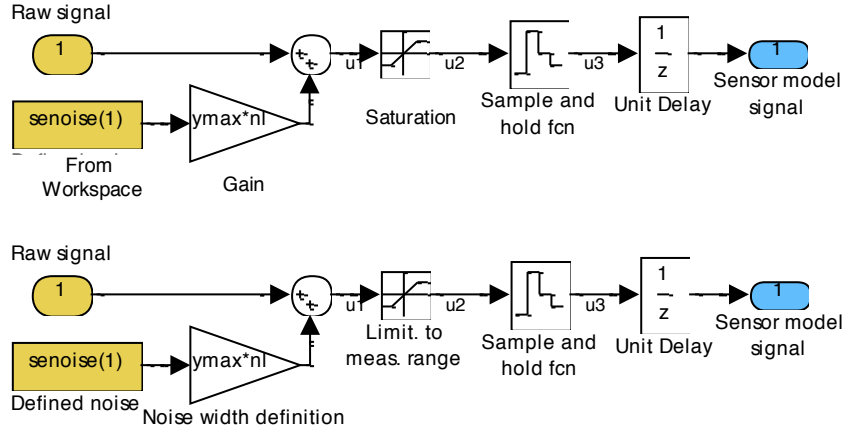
Raw signal

1

+ +

u1

u2

u3

$\frac{1}{z}$

1

senoise(1)

ymax*nl

Saturation

Sample and hold fcn

Unit Delay

Sensor model signal

From Workspace

Gain

Raw signal

1

+ +

u1

u2

u3

$\frac{1}{z}$

1

senoise(1)

ymax*nl

Limit. to meas. range

Sample and hold fcn

Unit Delay

Sensor model signal

Defined noise

Noise width definition